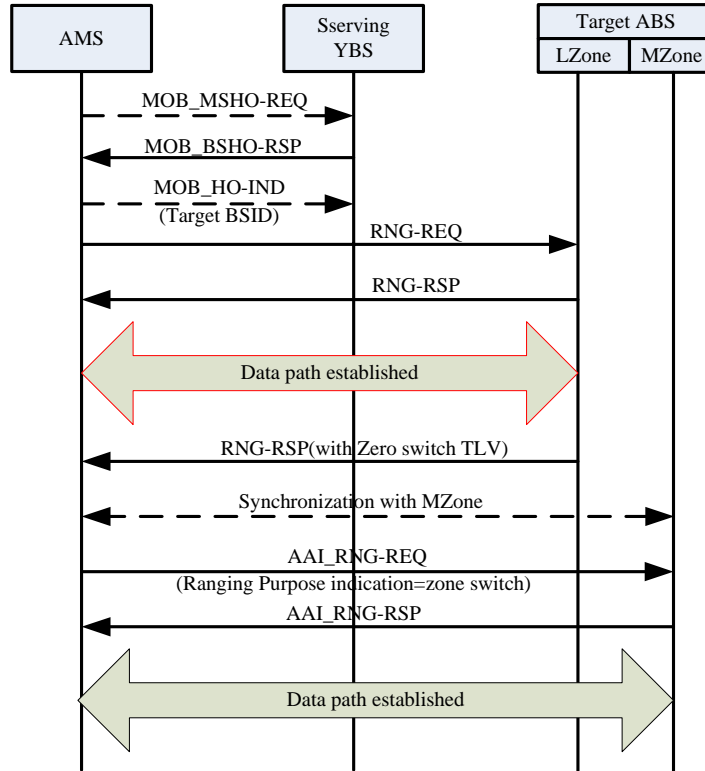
AMS

Sserving YBS

Target ABS

LZone

MZone

MOB_MSHO-REQ

MOB_BSHO-RSP

MOB_HO-IND (Target BSID)

RNG-REQ

RNG-RSP

Data path established

RNG-RSP(with Zero switch TLV)

Synchronization with MZone

AAI_RNG-REQ (Ranging Purpose indication=zone switch)

AAI_RNG-RSP

Data path established